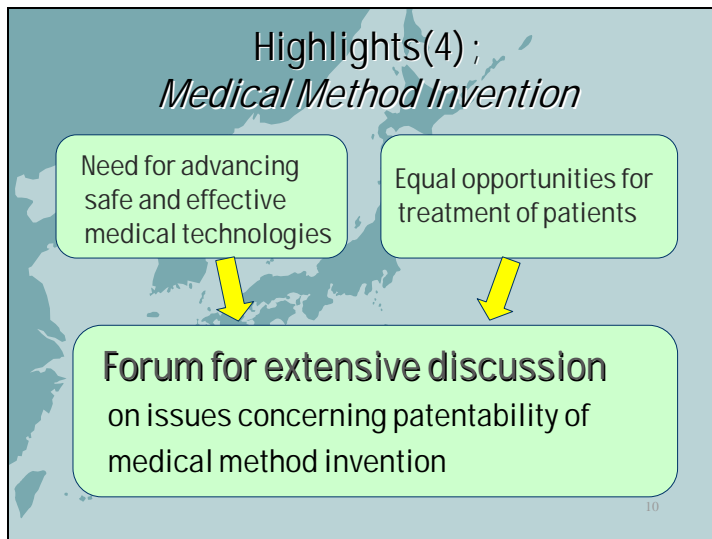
Highlights(4) ;
Medical Method Invention

Need for advancing safe and effective medical technologies

Equal opportunities for treatment of patients

Forum for extensive discussion
on issues concerning patentability of medical method invention

10